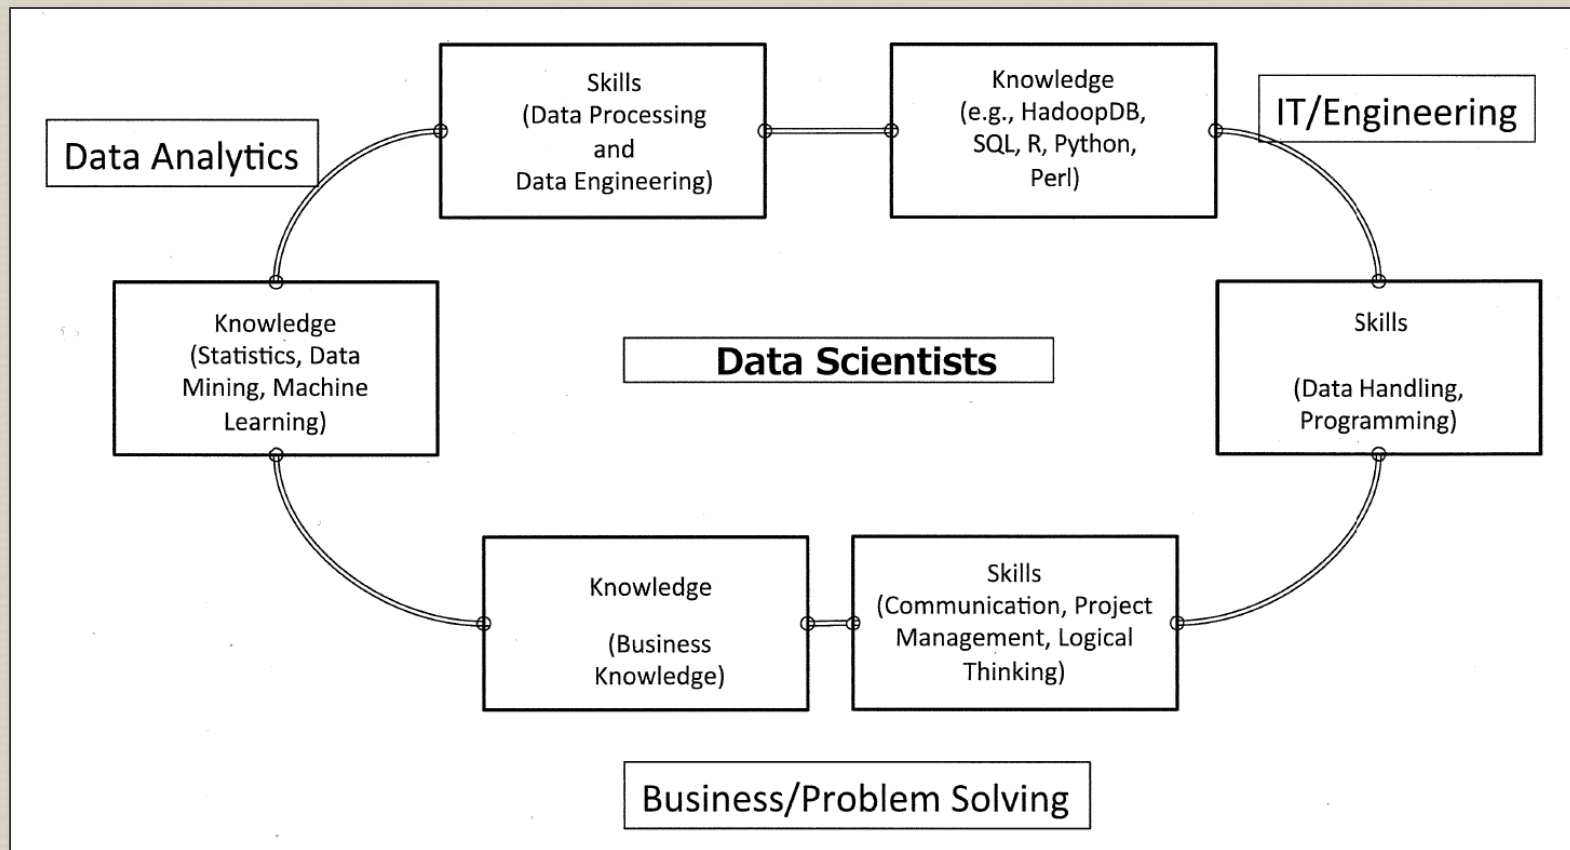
Skills (Data Processing and Data Engineering)

Knowledge (e.g., HadoopDB, SQL, R, Python, Perl)

Data Analytics

IT/Engineering

Knowledge (Statistics, Data Mining, Machine Learning)

Data Scientists

Skills

(Data Handling, Programming)

Knowledge

(Business Knowledge)

Skills (Communication, Project Management, Logical Thinking)

Business/Problem Solving